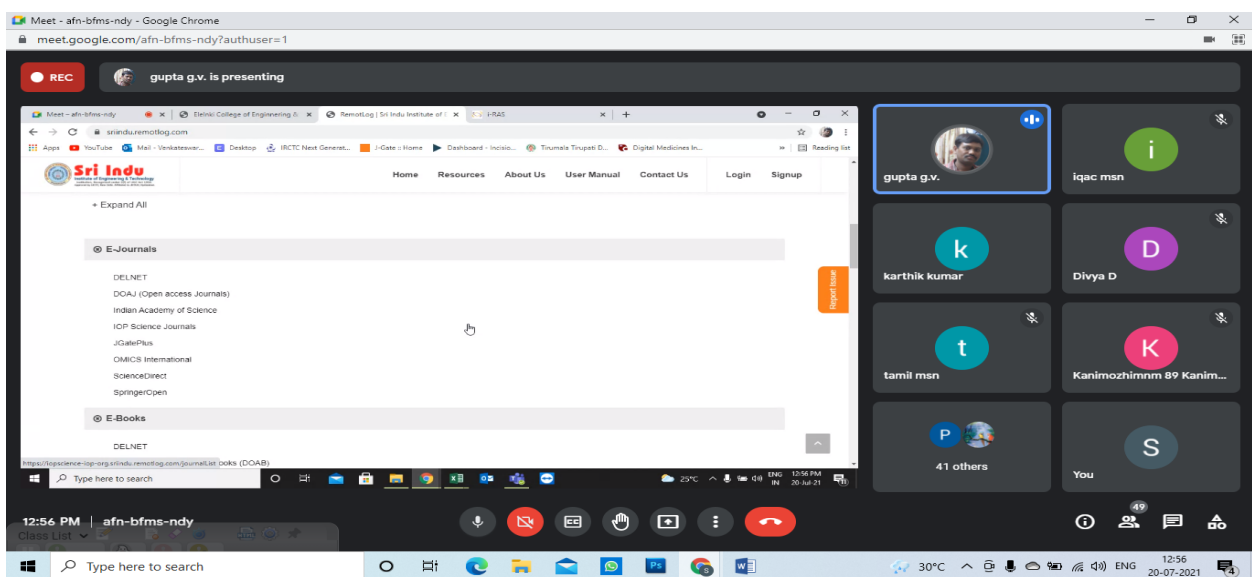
Meet - afn-bfms-ndy - Google Chrome
meet.google.com/afn-bfms-ndy?authuser=1

REC
gupta g.v. is presenting

Meet - afn-bfms-ndy | Eleinki College of Engineering | RemotLog | Sri Indu Institute of | i-RAS
sriindu.remotlog.com
Apps | YouTube | Mail - Venkateswar... | Desktop | IRCTC Next Generat... | J-Gate :: Home | Dashboard - Incisio... | Tirumala Tirupati D... | Digital Medicines In... | Reading list

Sri Indu Institute of Engineering & Technology
Home | Resources | About Us | User Manual | Contact Us | Login | Signup

+ Expand All

E-Journals
DELNET
DOAJ (Open access Journals)
Indian Academy of Science
IOP Science Journals
JGatePlus
OMICS International
ScienceDirect
SpringerOpen

E-Books
DELNET
https://iopscience-iop-org.sriindu.remotlog.com/journalList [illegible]ooks (DOAB)

Report Issue

Type here to search
25°C ENG IN 12:56 PM 20-Jul-21

gupta g.v.
iqac msn
karthik kumar
Divya D
tamil msn
Kanimozhimnm 89 Kanim...
41 others
You

12:56 PM | afn-bfms-ndy
Class List
49

Type here to search
30°C ENG 12:56 20-07-2021
4